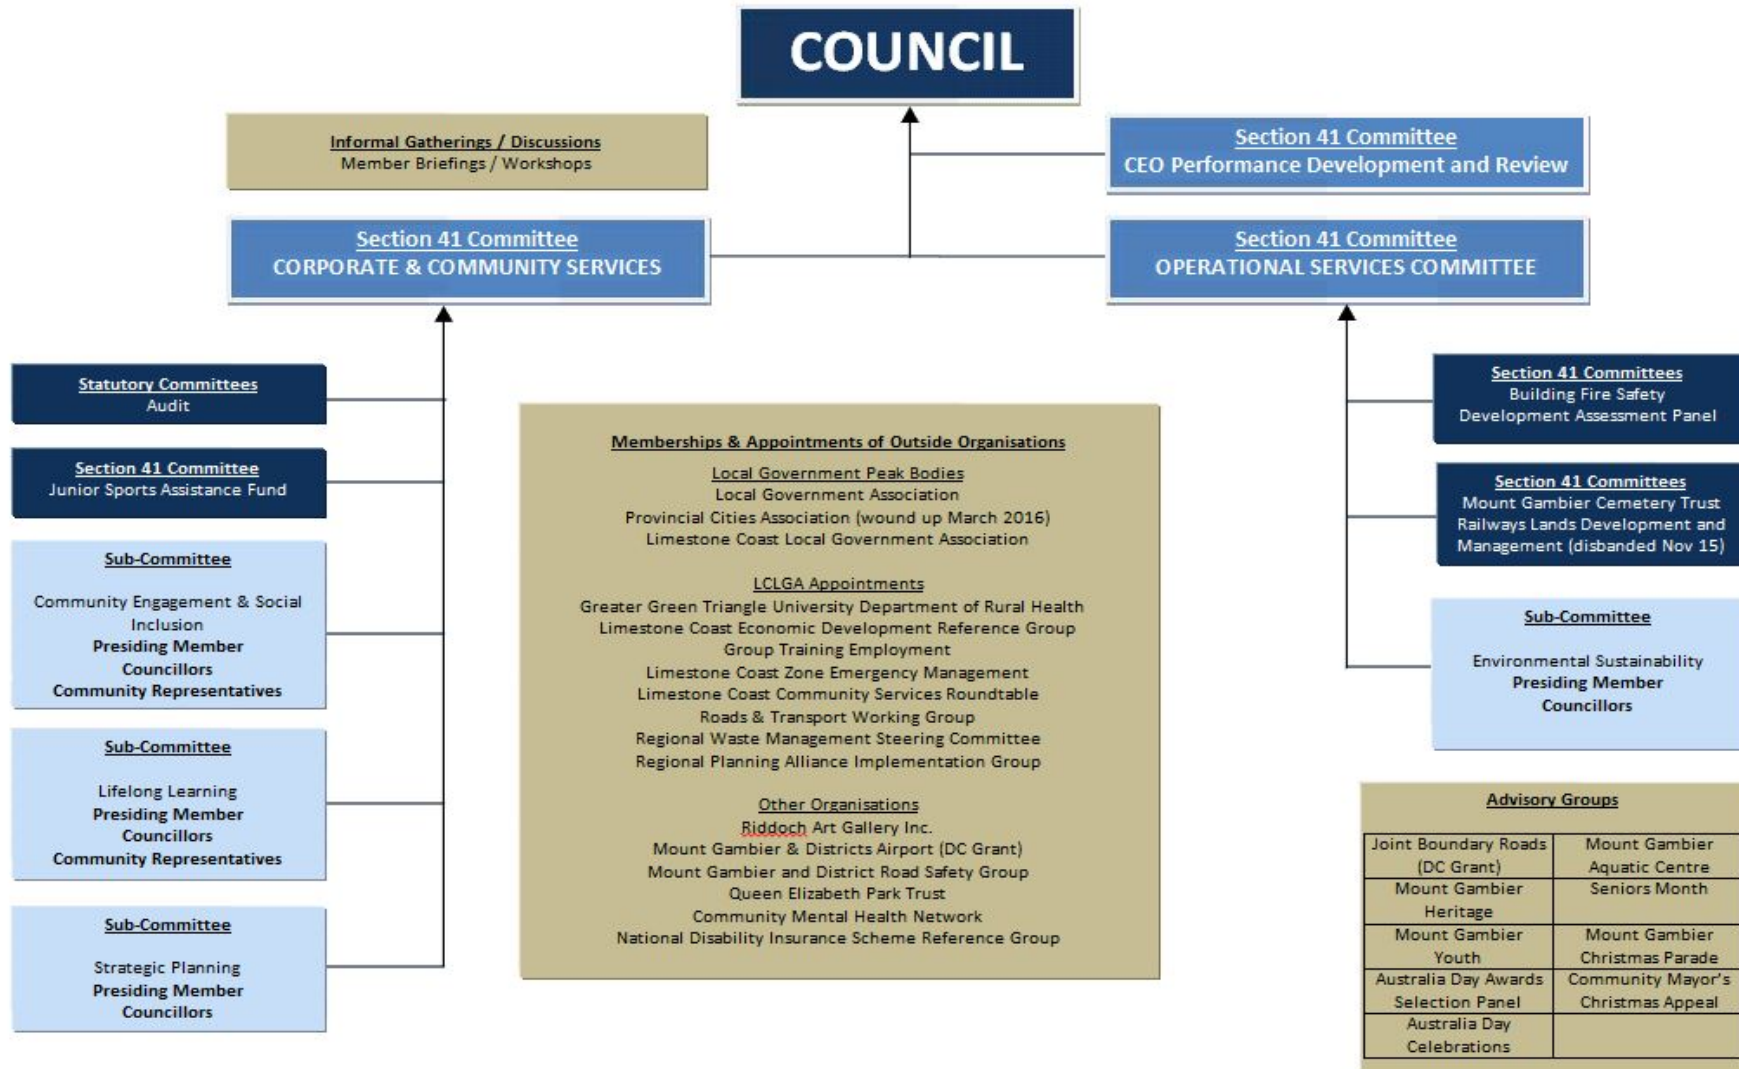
COUNCIL

Informal Gatherings / Discussions
Member Briefings / Workshops

Section 41 Committee
CEO Performance Development and Review

Section 41 Committee
CORPORATE & COMMUNITY SERVICES

Section 41 Committee
OPERATIONAL SERVICES COMMITTEE

Statutory Committees
Audit

Section 41 Committee
Junior Sports Assistance Fund

Sub-Committee

Community Engagement & Social Inclusion
Presiding Member
Councillors
Community Representatives

Sub-Committee

Lifelong Learning
Presiding Member
Councillors
Community Representatives

Sub-Committee

Strategic Planning
Presiding Member
Councillors

Memberships & Appointments of Outside Organisations

Local Government Peak Bodies
Local Government Association
Provincial Cities Association (wound up March 2016)
Limestone Coast Local Government Association

LCLGA Appointments
Greater Green Triangle University Department of Rural Health
Limestone Coast Economic Development Reference Group
Group Training Employment
Limestone Coast Zone Emergency Management
Limestone Coast Community Services Roundtable
Roads & Transport Working Group
Regional Waste Management Steering Committee
Regional Planning Alliance Implementation Group

Other Organisations
Riddoch Art Gallery Inc.
Mount Gambier & Districts Airport (DC Grant)
Mount Gambier and District Road Safety Group
Queen Elizabeth Park Trust
Community Mental Health Network
National Disability Insurance Scheme Reference Group

Section 41 Committees
Building Fire Safety
Development Assessment Panel

Section 41 Committees
Mount Gambier Cemetery Trust
Railways Lands Development and Management (disbanded Nov 15)

Sub-Committee

Environmental Sustainability
Presiding Member
Councillors

Advisory Groups

| Joint Boundary Roads (DC Grant) | Mount Gambier Aquatic Centre |
|---|---|
| Mount Gambier Heritage | Seniors Month |
| Mount Gambier Youth | Mount Gambier Christmas Parade |
| Australia Day Awards Selection Panel | Community Mayor's Christmas Appeal |
| Australia Day Celebrations | |